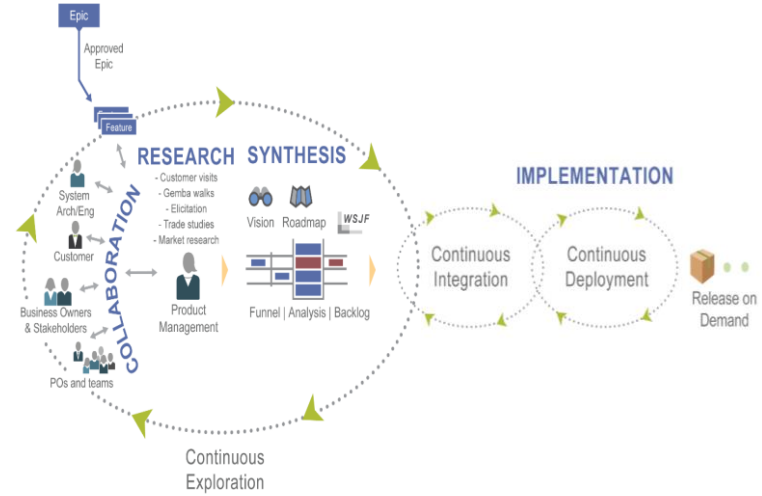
Epic

Approved Epic

Feature

RESEARCH

- Customer visits
- Gemba walks
- Elicitation
- Trade studies
- Market research

SYNTHESIS

Vision Roadmap WSJF

Funnel | Analysis | Backlog

COLLABORATION

System Arch/Eng

Customer

Business Owners & Stakeholders

POs and teams

Product Management

IMPLEMENTATION

Continuous Integration

Continuous Deployment

Release on Demand

Continuous Exploration